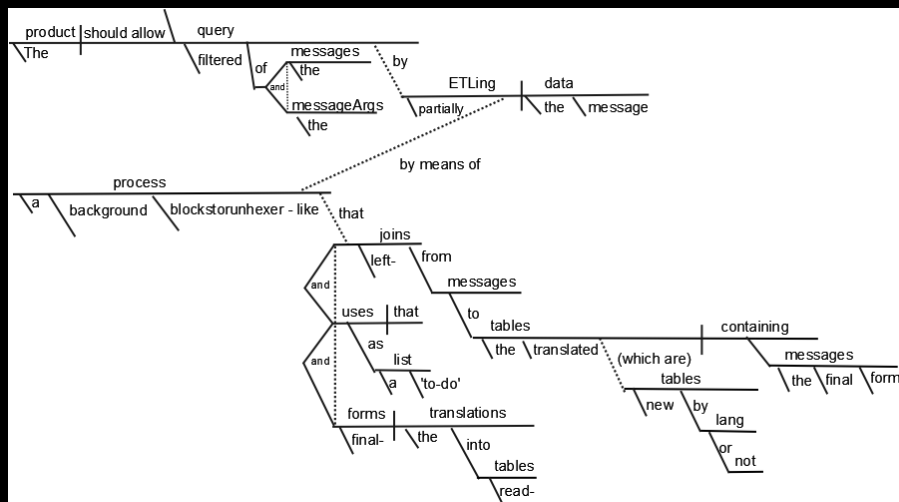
product should allow query
The
filtered
of
messages
the
and
messageArgs
the
by
ETLing
partially
data
the message

by means of

process
a
background
blockstorunhexer - like
that
and
joins
left-
from
messages
to
tables
the translated
(which are)
tables
new
by
lang
or
not
containing
messages
the final form
and
uses
that
as
list
a 'to-do'
forms
final-
translations
the
into
tables
read-